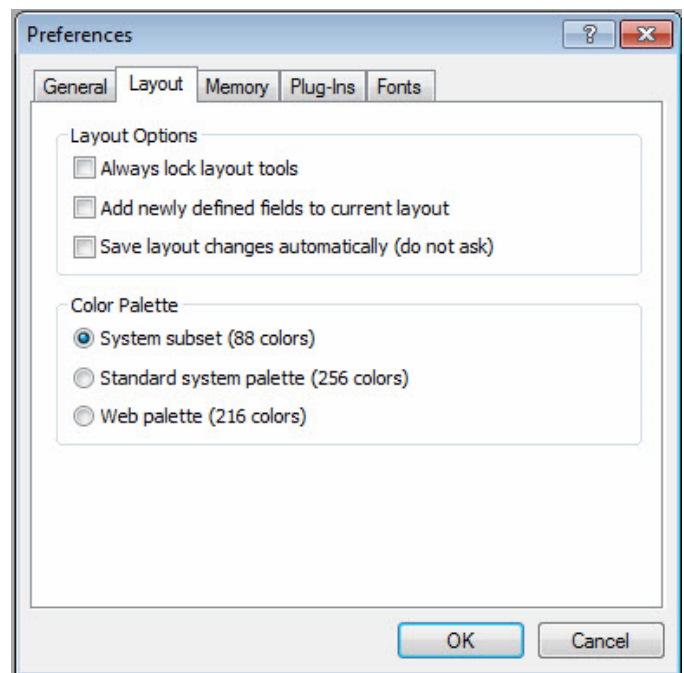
Preferences

?

General | Layout | Memory | Plug-Ins | Fonts

Layout Options
Always lock layout tools
Add newly defined fields to current layout
Save layout changes automatically (do not ask)

Color Palette
System subset (88 colors)
Standard system palette (256 colors)
Web palette (216 colors)

OK
Cancel